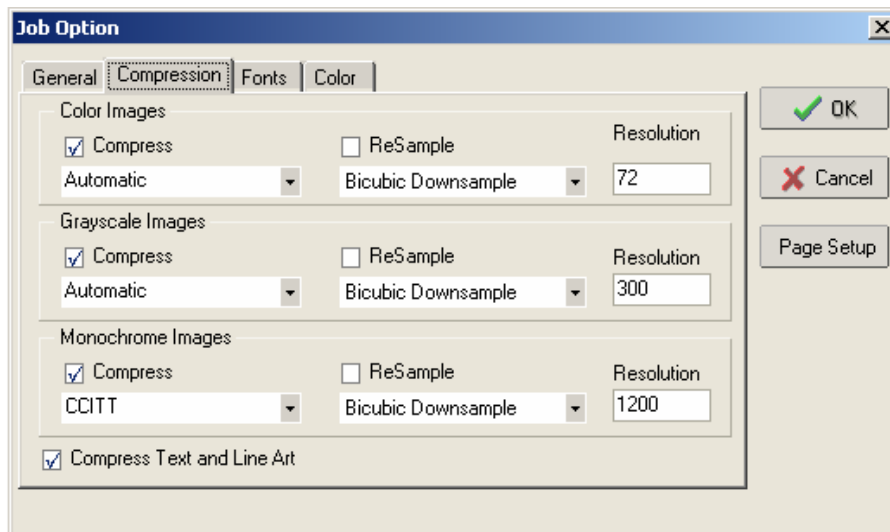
Job Option

General | Compression | Fonts | Color

Color Images
Compress
Automatic
ReSample
Bicubic Downsample
Resolution
72

Grayscale Images
Compress
Automatic
ReSample
Bicubic Downsample
Resolution
300

Monochrome Images
Compress
CCITT
ReSample
Bicubic Downsample
Resolution
1200

Compress Text and Line Art

OK
Cancel
Page Setup